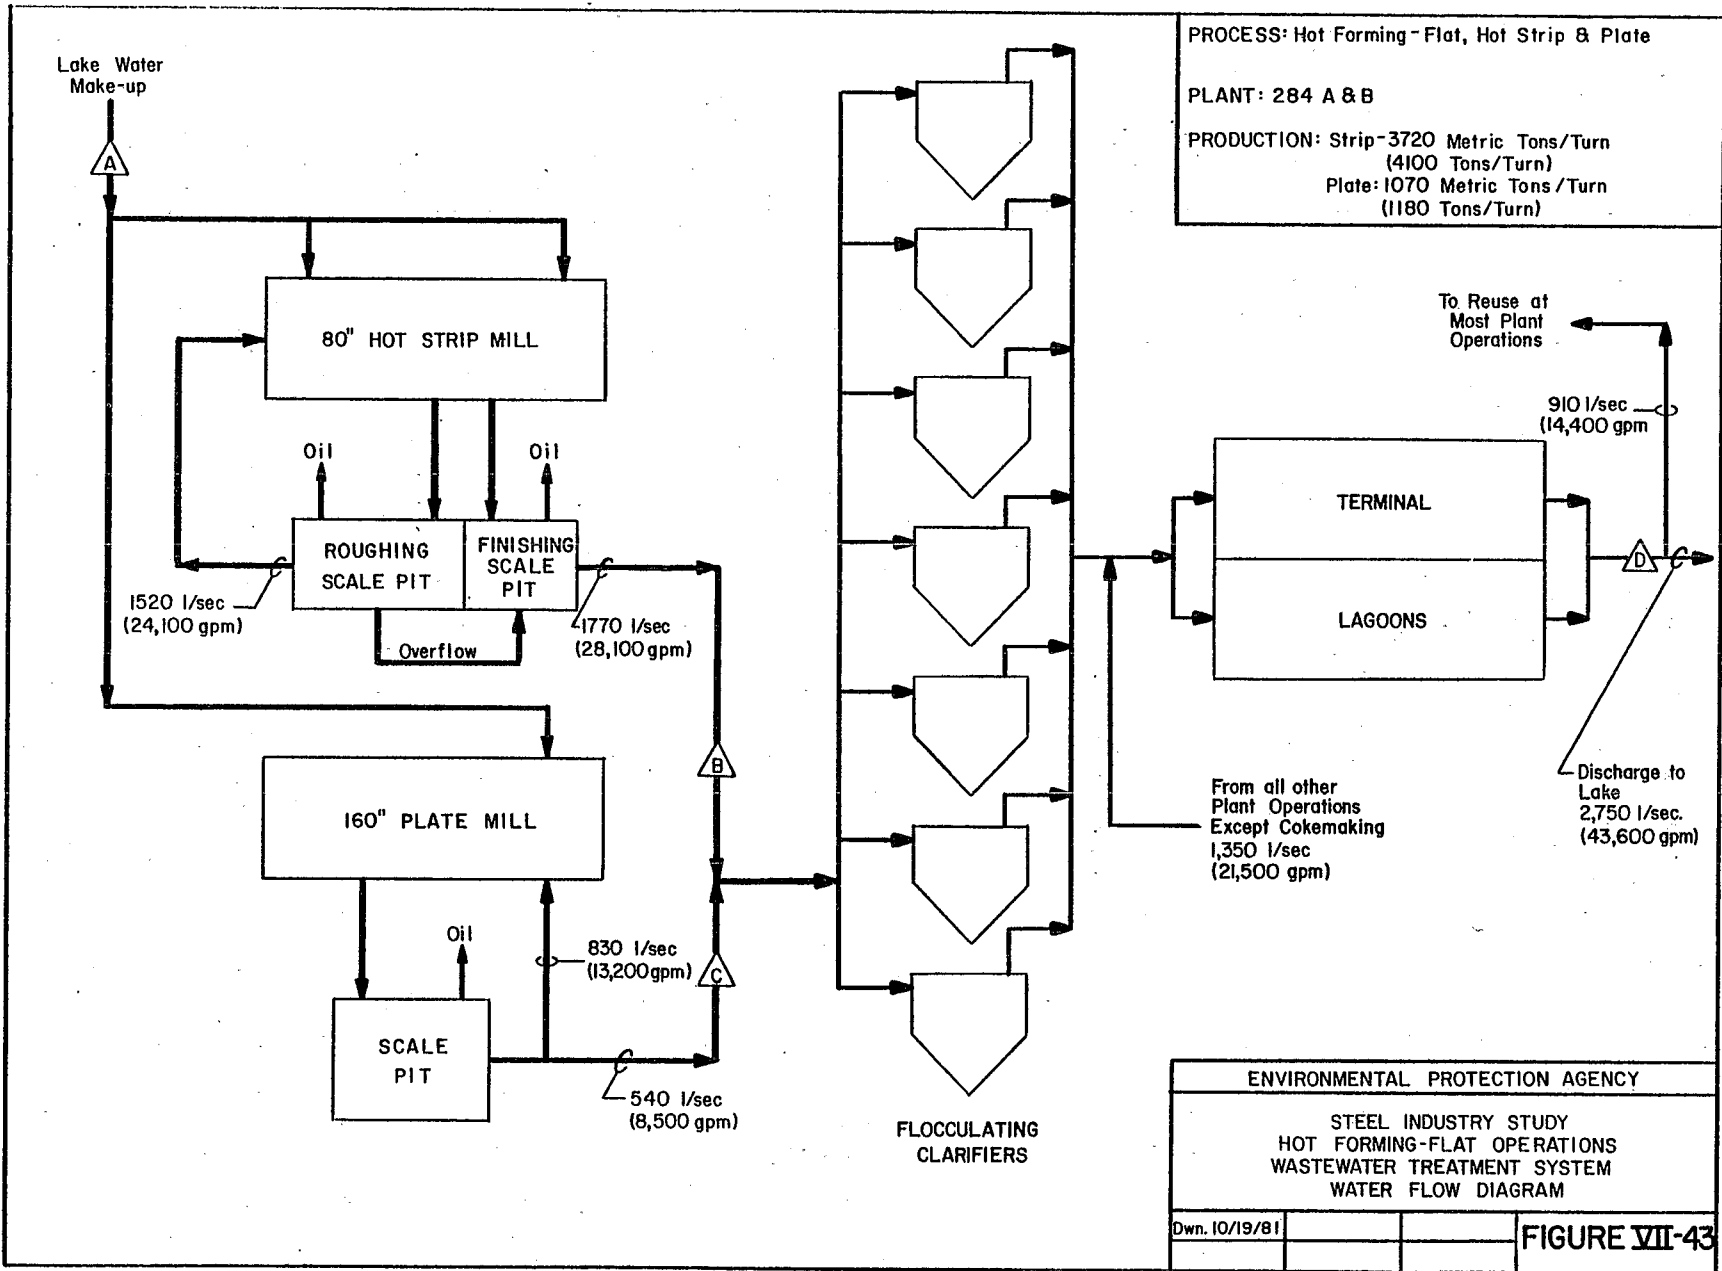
PROCESS: Hot Forming - Flat, Hot Strip & Plate

PLANT: 284 A & B

PRODUCTION: Strip-3720 Metric Tons/Turn (4100 Tons/Turn)
Plate: 1070 Metric Tons/Turn (1180 Tons/Turn)

Lake Water Make-up

A

80" HOT STRIP MILL

Oil

Oil

ROUGHING SCALE PIT

FINISHING SCALE PIT

1520 l/sec (24,100 gpm)

Overflow

1770 l/sec (28,100 gpm)

160" PLATE MILL

B

Oil

SCALE PIT

830 l/sec (13,200gpm)

C

540 l/sec (8,500 gpm)

FLOCCULATING CLARIFIERS

TERMINAL

LAGOONS

To Reuse at Most Plant Operations

910 l/sec (14,400 gpm

D

From all other Plant Operations Except Cokemaking 1,350 l/sec (21,500 gpm)

Discharge to Lake 2,750 l/sec. (43,600 gpm)

ENVIRONMENTAL PROTECTION AGENCY

STEEL INDUSTRY STUDY
HOT FORMING-FLAT OPERATIONS
WASTEWATER TREATMENT SYSTEM
WATER FLOW DIAGRAM

Dwn. 10/19/81

FIGURE VII-43